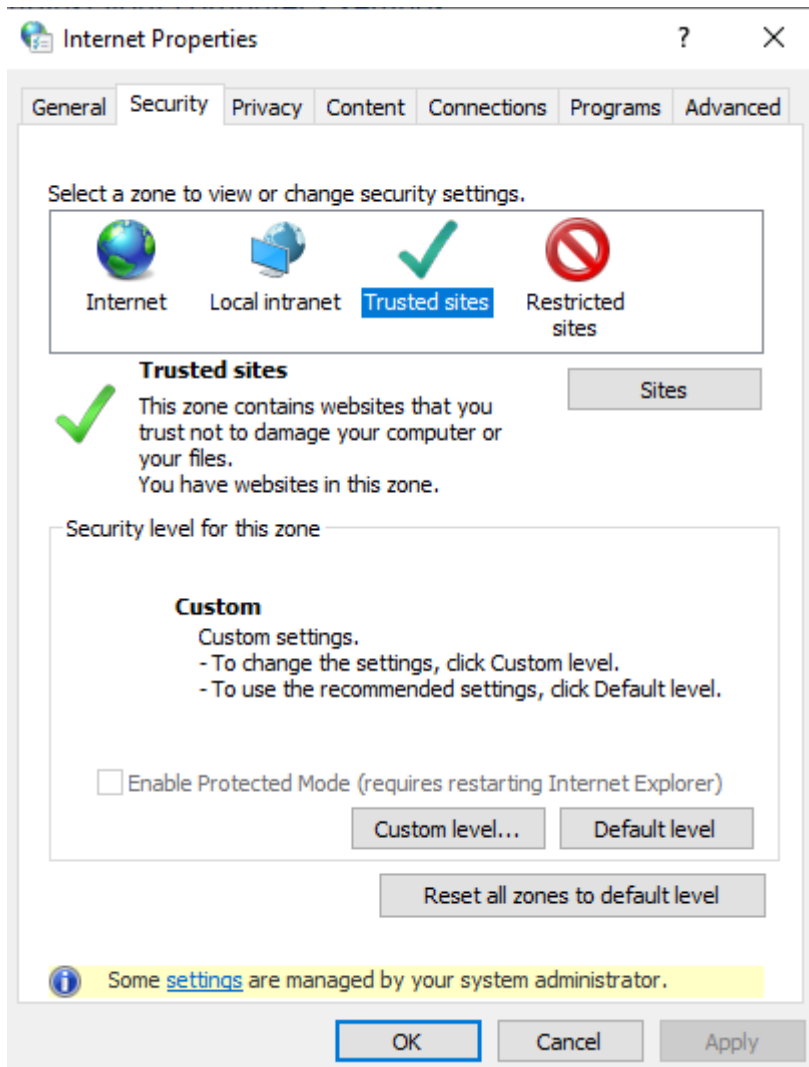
Internet Properties

?

X

General Security Privacy Content Connections Programs Advanced

Select a zone to view or change security settings.

Internet Local intranet Trusted sites Restricted sites

Trusted sites

Sites

This zone contains websites that you trust not to damage your computer or your files.
You have websites in this zone.

Security level for this zone

Custom
Custom settings.
- To change the settings, click Custom level.
- To use the recommended settings, click Default level.

Enable Protected Mode (requires restarting Internet Explorer)

Custom level... Default level

Reset all zones to default level

Some settings are managed by your system administrator.

OK Cancel Apply